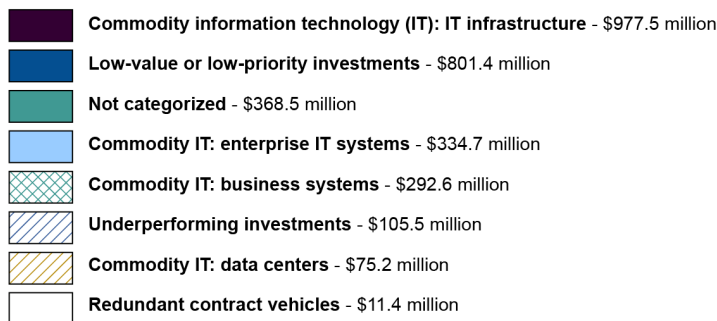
**Commodity information technology (IT): IT infrastructure** - \$977.5 million

**Low-value or low-priority investments** - \$801.4 million

**Not categorized** - \$368.5 million

**Commodity IT: enterprise IT systems** - \$334.7 million

**Commodity IT: business systems** - \$292.6 million

**Underperforming investments** - \$105.5 million

**Commodity IT: data centers** - \$75.2 million

**Redundant contract vehicles** - \$11.4 million